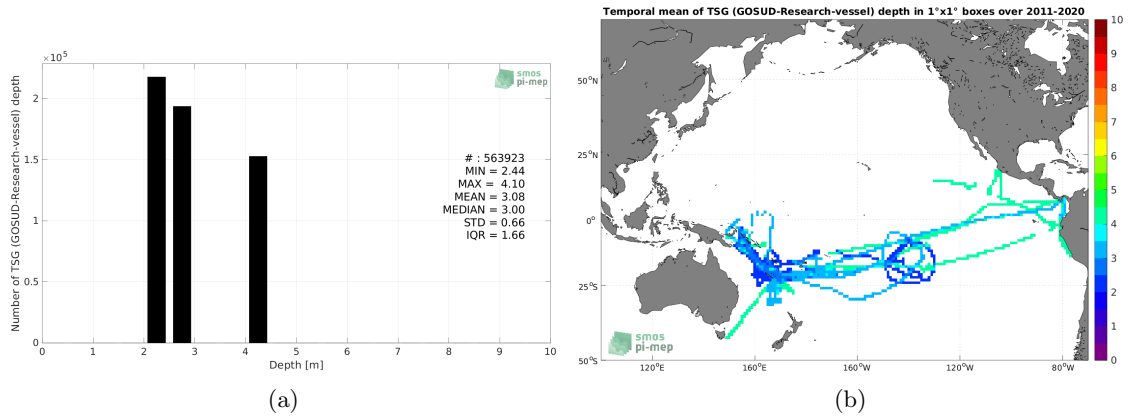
$\times 10^5$

smos pi-mep

Number of TSG (GOSUD-Research-vessel) depth

2

1.5

1

0.5

0

0 1 2 3 4 5 6 7 8 9 10

Depth [m]

# : 563923
MIN = 2.44
MAX = 4.10
MEAN = 3.08
MEDIAN = 3.00
STD = 0.66
IQR = 1.66

(a)

Temporal mean of TSG (GOSUD-Research-vessel) depth in 1°x1° boxes over 2011-2020

50°N

25°N

0°

25°S

50°S

120°E 160°E 160°W 120°W 80°W

smos pi-mep

10 9 8 7 6 5 4 3 2 1 0

(b)